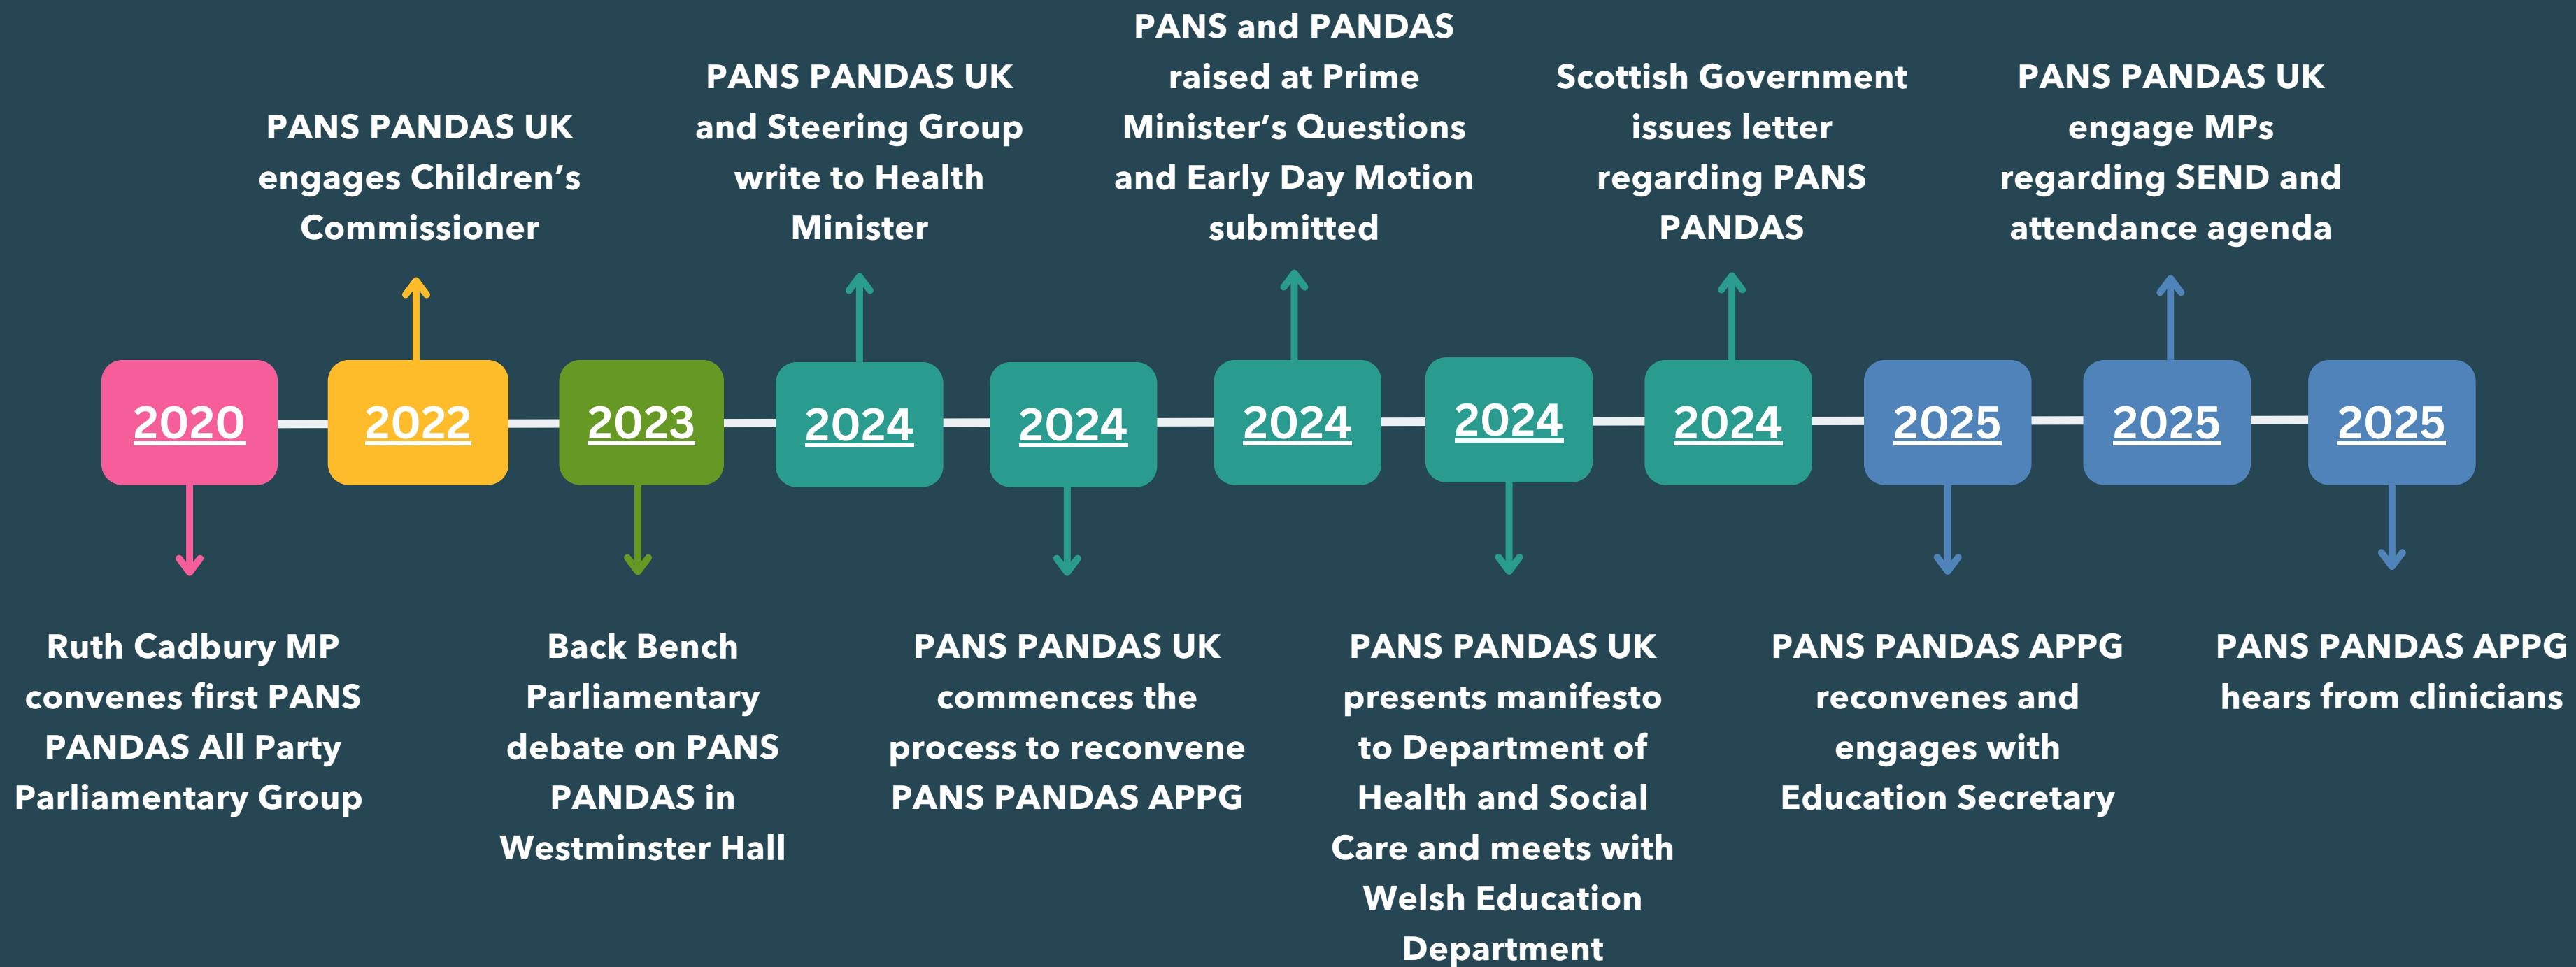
2020

Ruth Cadbury MP convenes first PANS PANDAS All Party Parliamentary Group

2022

PANS PANDAS UK engages Children's Commissioner

2023

Back Bench Parliamentary debate on PANS PANDAS in Westminster Hall

2024

PANS PANDAS UK and Steering Group write to Health Minister

2024

PANS PANDAS UK commences the process to reconvene PANS PANDAS APPG

2024

PANS and PANDAS raised at Prime Minister's Questions and Early Day Motion submitted

2024

PANS PANDAS UK presents manifesto to Department of Health and Social Care and meets with Welsh Education Department

2024

Scottish Government issues letter regarding PANS PANDAS

2025

PANS PANDAS APPG reconvenes and engages with Education Secretary

2025

PANS PANDAS UK engage MPs regarding SEND and attendance agenda

2025

PANS PANDAS APPG hears from clinicians